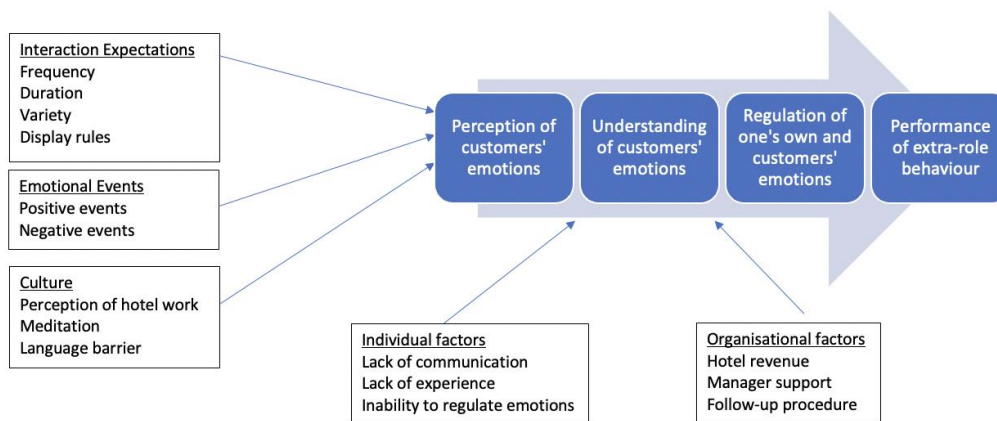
Interaction Expectations
Frequency
Duration
Variety
Display rules

Emotional Events
Positive events
Negative events

Culture
Perception of hotel work
Meditation
Language barrier

Perception of customers' emotions

Understanding of customers' emotions

Regulation of one's own and customers' emotions

Performance of extra-role behaviour

Individual factors
Lack of communication
Lack of experience
Inability to regulate emotions

Organisational factors
Hotel revenue
Manager support
Follow-up procedure